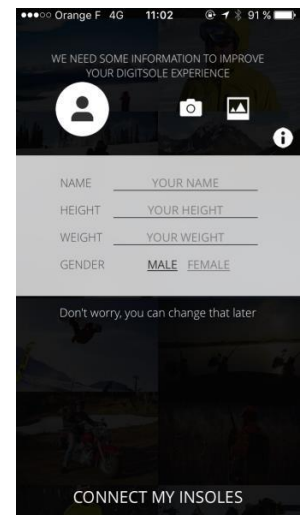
●●●○○ Orange F 4G 11:02 91 %

WE NEED SOME INFORMATION TO IMPROVE YOUR DIGITSOLE EXPERIENCE

NAME YOUR NAME
HEIGHT YOUR HEIGHT
WEIGHT YOUR WEIGHT
GENDER MALE FEMALE

Don't worry, you can change that later

CONNECT MY INSOLES